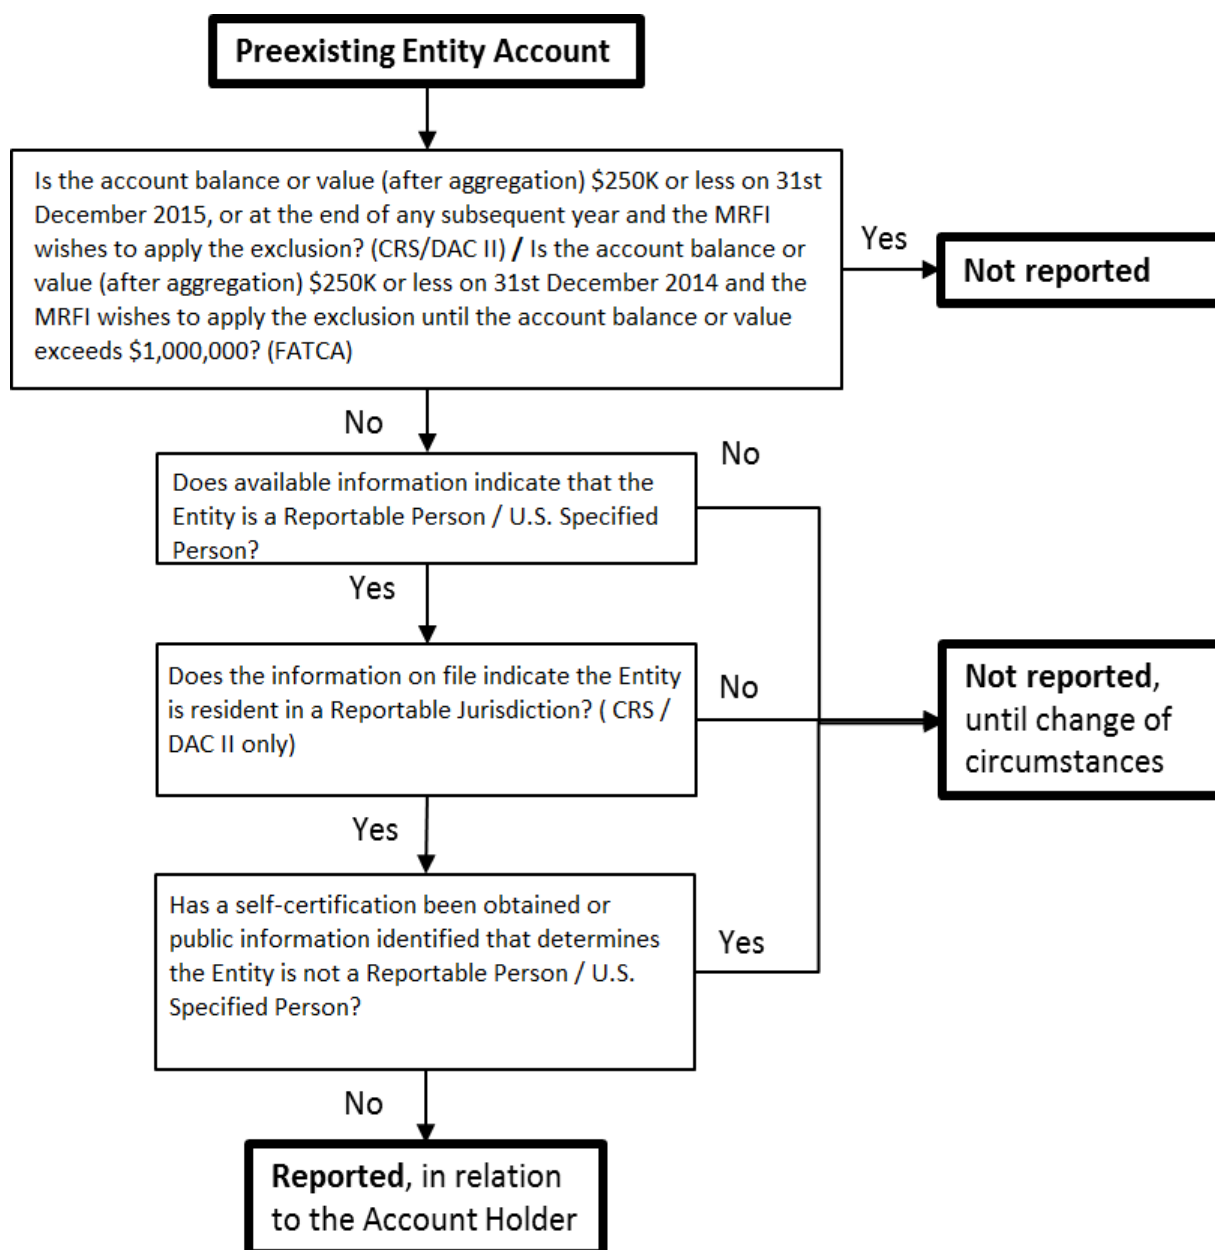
Preexisting Entity Account

Is the account balance or value (after aggregation) $250K or less on 31st December 2015, or at the end of any subsequent year and the MRFI wishes to apply the exclusion? (CRS/DAC II) / Is the account balance or value (after aggregation) $250K or less on 31st December 2014 and the MRFI wishes to apply the exclusion until the account balance or value exceeds $1,000,000? (FATCA)

Yes

Not reported

No

Does available information indicate that the Entity is a Reportable Person / U.S. Specified Person?

No

Yes

Does the information on file indicate the Entity is resident in a Reportable Jurisdiction? ( CRS / DAC II only)

No

Not reported, until change of circumstances

Yes

Has a self-certification been obtained or public information identified that determines the Entity is not a Reportable Person / U.S. Specified Person?

Yes

No

Reported, in relation to the Account Holder